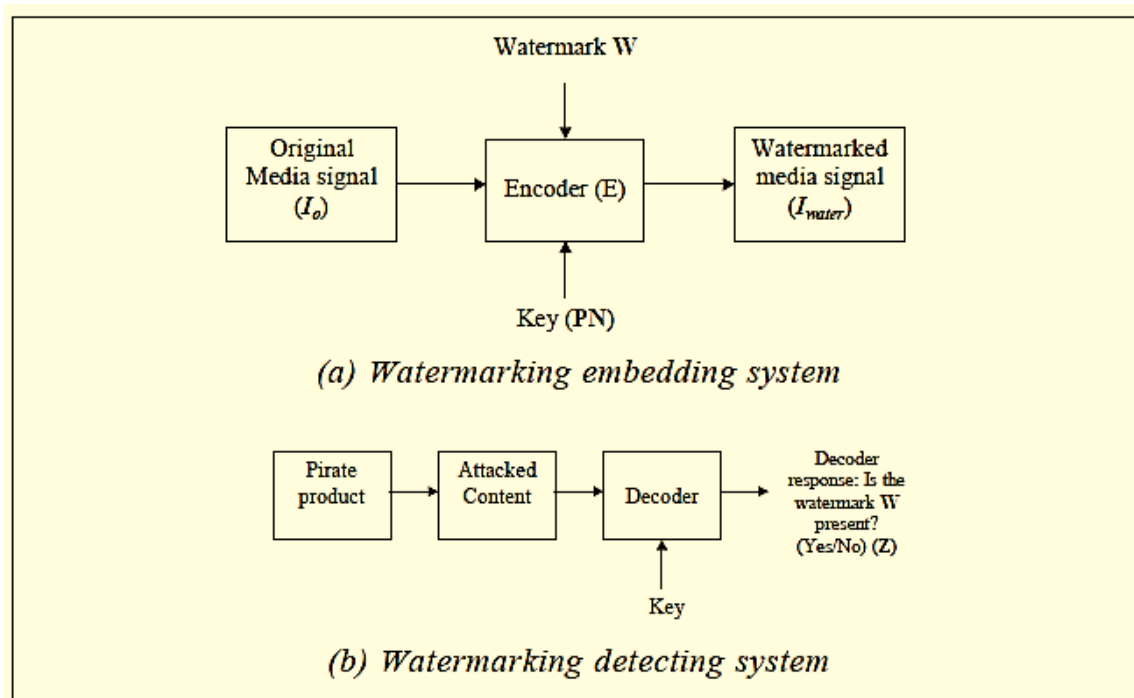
Watermark W

Original Media signal ($I_o$)

Encoder (E)

Watermarked media signal ($I_{water}$)

Key (PN)

(a) Watermarking embedding system

Pirate product

Attacked Content

Decoder

Decoder response: Is the watermark W present? (Yes/No) (Z)

Key

(b) Watermarking detecting system